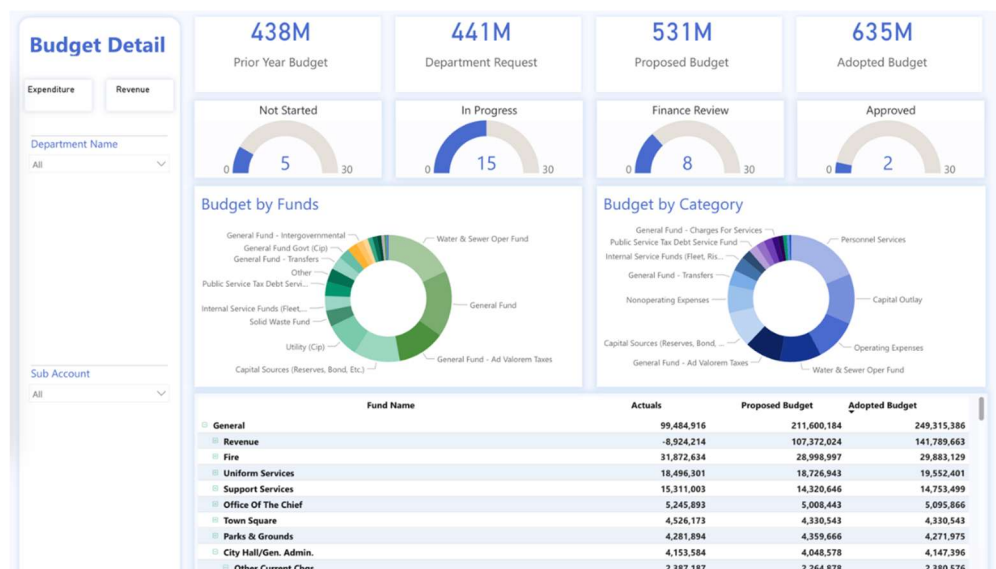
Budget Detail

Expenditure

Revenue

Department Name

All

Sub Account

All

438M
Prior Year Budget

441M
Department Request

531M
Proposed Budget

635M
Adopted Budget

Not Started
0 5 30

In Progress
0 15 30

Finance Review
0 8 30

Approved
0 2 30

Budget by Funds

General Fund - Intergovernmental
General Fund Govt (Cip)
General Fund - Transfers
Other
Public Service Tax Debt Servi...
Internal Service Funds (Fleet,...
Solid Waste Fund
Utility (Cip)
Capital Sources (Reserves, Bond, Etc.)
Water & Sewer Oper Fund
General Fund
General Fund - Ad Valorem Taxes

Budget by Category

General Fund - Charges For Services
Public Service Tax Debt Service Fund
Internal Service Funds (Fleet, Ris...
General Fund - Transfers
Nonoperating Expenses
Capital Sources (Reserves, Bond, ...
General Fund - Ad Valorem Taxes
Personnel Services
Capital Outlay
Operating Expenses
Water & Sewer Oper Fund

| Fund Name | Actuals | Proposed Budget | Adopted Budget |
|---|---|---|---|
| General | 99,484,916 | 211,600,184 | 249,315,386 |
| Revenue | -8,924,214 | 107,372,024 | 141,789,663 |
| Fire | 31,872,634 | 28,998,997 | 29,883,129 |
| Uniform Services | 18,496,301 | 18,726,943 | 19,552,401 |
| Support Services | 15,311,003 | 14,320,646 | 14,753,499 |
| Office Of The Chief | 5,245,893 | 5,008,443 | 5,095,866 |
| Town Square | 4,526,173 | 4,330,543 | 4,330,543 |
| Parks & Grounds | 4,281,894 | 4,359,666 | 4,271,975 |
| City Hall/Gen. Admin. | 4,153,584 | 4,048,578 | 4,147,396 |
| Other Current Chgs | 2,387,187 | 2,264,878 | 2,380,576 |